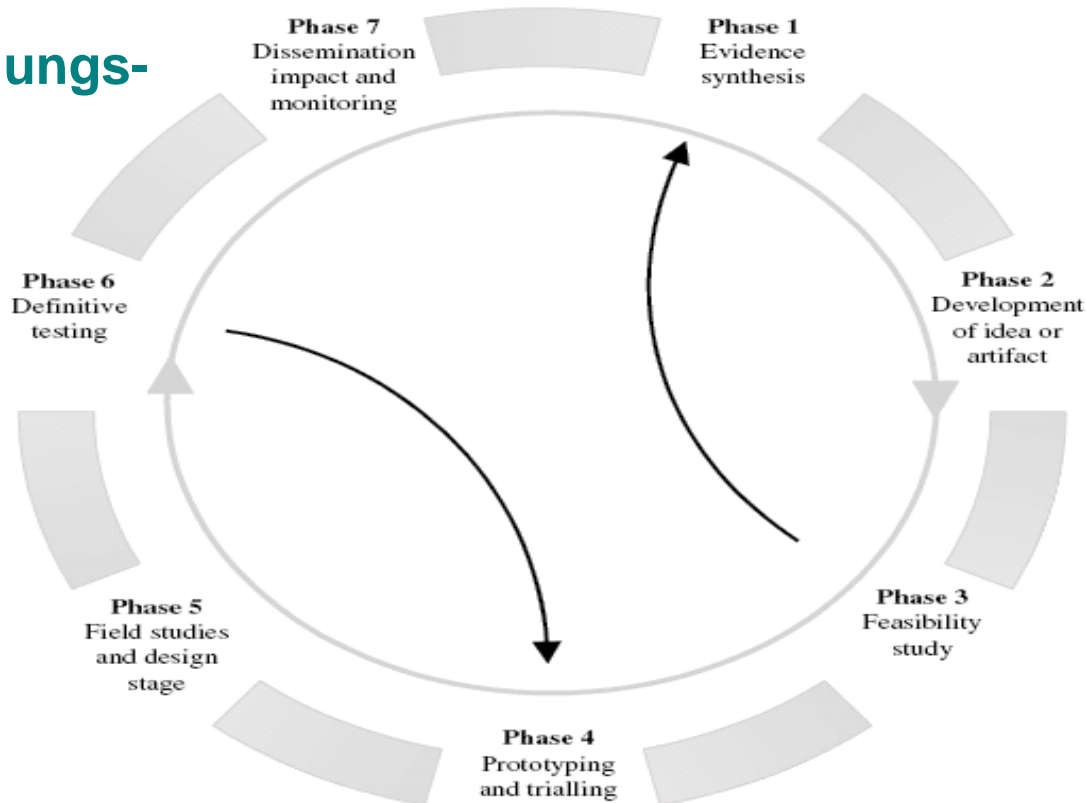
ungs-

Phase 7
Dissemination impact and monitoring

Phase 1
Evidence synthesis

Phase 2
Development of idea or artifact

Phase 3
Feasibility study

Phase 4
Prototyping and trialling

Phase 5
Field studies and design stage

Phase 6
Definitive testing